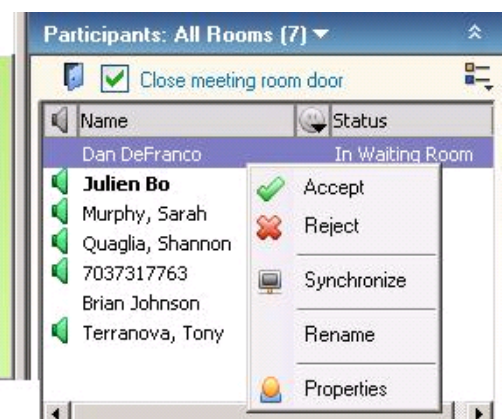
Participants: All Rooms (7)

Close meeting room door

| Name | Status |
|---|---|
| Dan DeFranco | In Waiting Room |
| Julien Bo | |
| Murphy, Sarah | |
| Quaglia, Shannon | |
| 7037317763 | |
| Brian Johnson | |
| Terranova, Tony | |

Accept
Reject
Synchronize
Rename
Properties